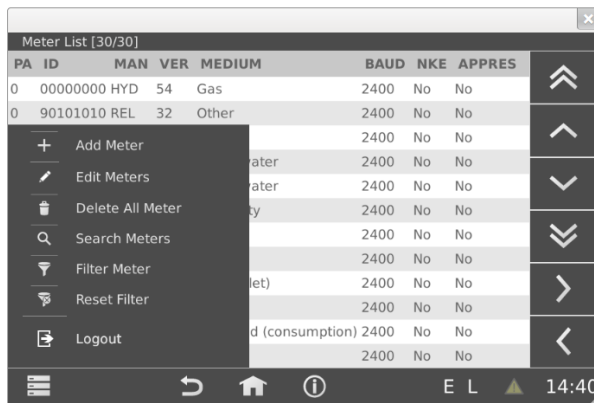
Meter List [30/30]

| PA | ID | MAN | VER | MEDIUM | BAUD | NKE | APPRES |
|---|---|---|---|---|---|---|---|
| 0 | 00000000 | HYD | 54 | Gas | 2400 | No | No |
| 0 | 90101010 | REL | 32 | Other | 2400 | No | No |
| | | | | | 2400 | No | No |
| | | | | rater | 2400 | No | No |
| | | | | rater | 2400 | No | No |
| | | | | ty | 2400 | No | No |
| | | | | | 2400 | No | No |
| | | | | | 2400 | No | No |
| | | | | let) | 2400 | No | No |
| | | | | | 2400 | No | No |
| | | | | d (consumption) | 2400 | No | No |
| | | | | | 2400 | No | No |

Add Meter
Edit Meters
Delete All Meter
Search Meters
Filter Meter
Reset Filter
Logout

E L 14:40